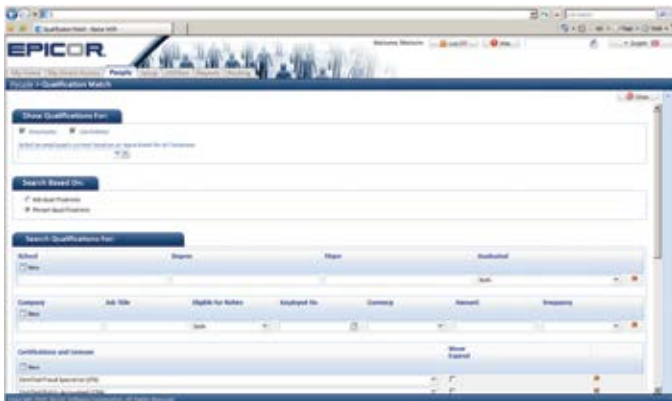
EPICOR

People

People > Qualification Match

Show Qualifications For:

Employees

Candidates

Search Based On:

Search Qualifications For:

School

Degree

Major

Graduated

Both

Company

Job Title

Eligible for Rehire

Employed On

Currency

Amount

Frequency

Both

Certifications and Licenses

Never Expired

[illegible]